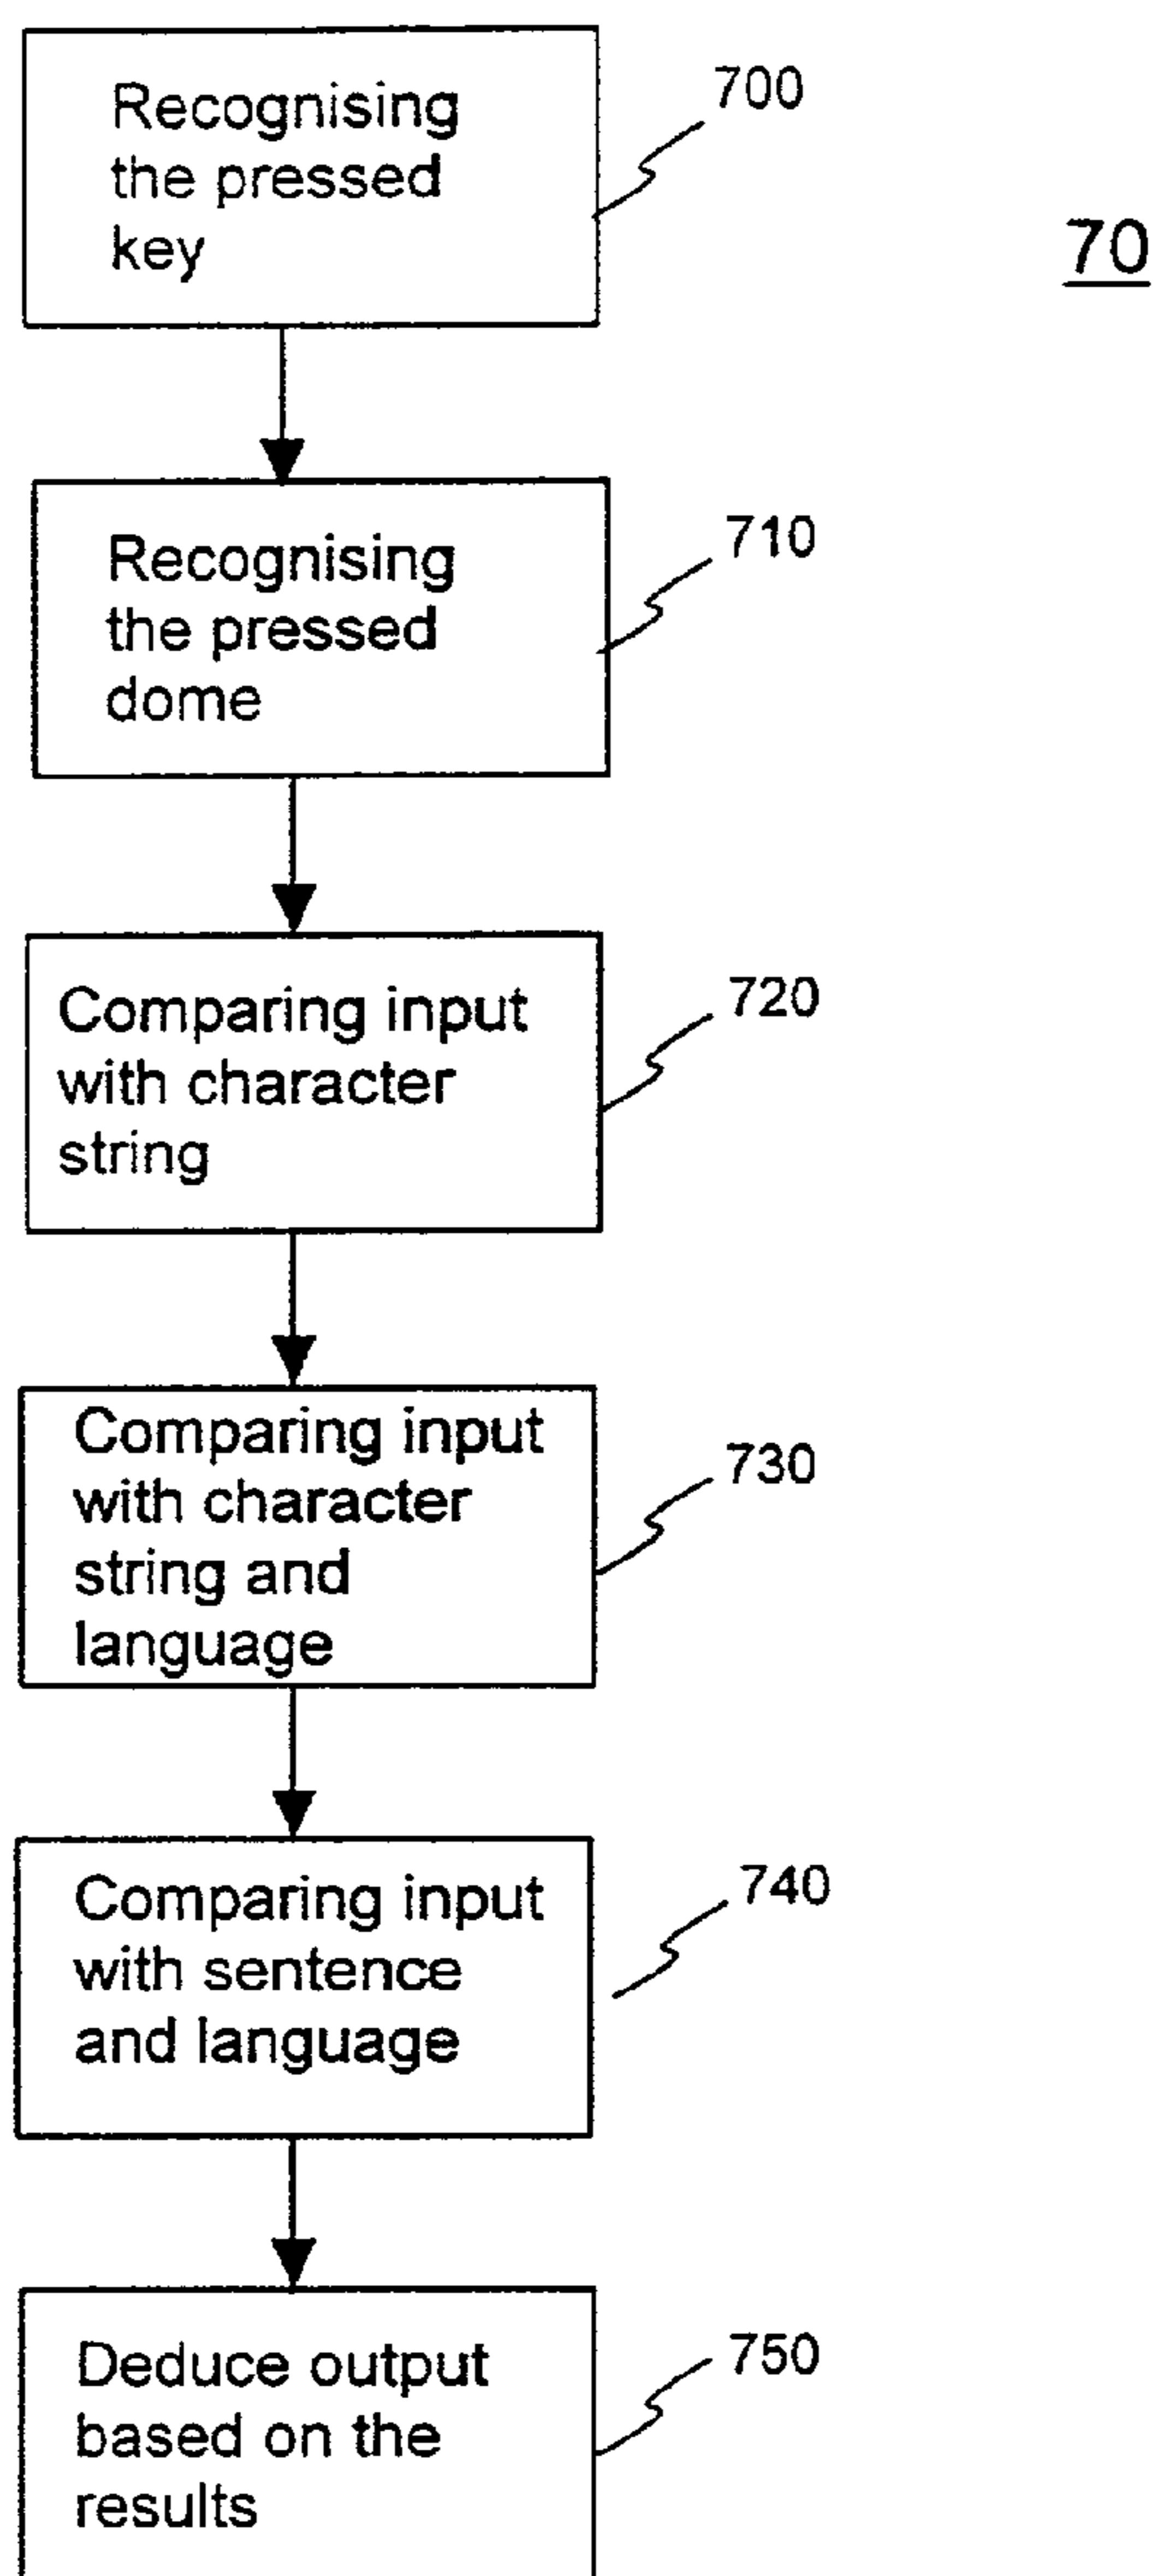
Recognising the pressed key

700

70

Recognising the pressed dome

710

Comparing input with character string

720

Comparing input with character string and language

730

Comparing input with sentence and language

740

Deduce output based on the results

750